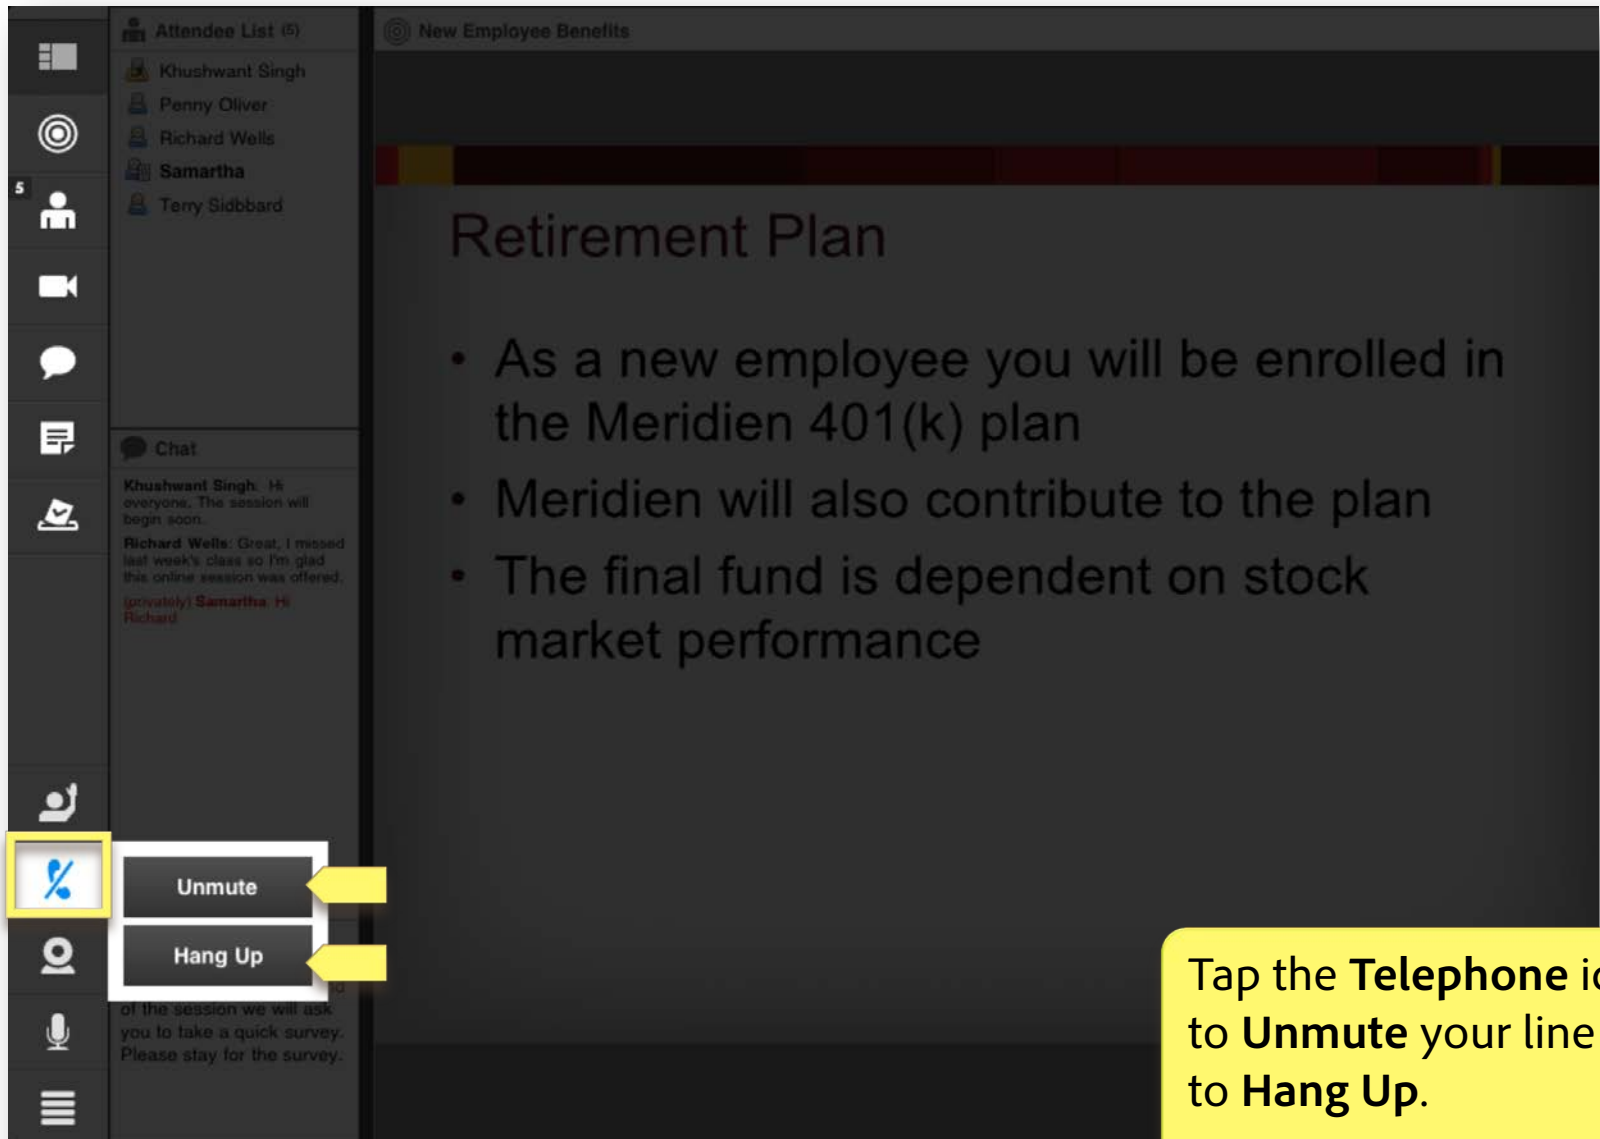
5

Attendee List (5)

Khushwant Singh
Penny Oliver
Richard Wells
Samartha
Terry Sidbbard

Chat

Khushwant Singh: Hi everyone. The session will begin soon.

Richard Wells: Great, I missed last week's class so I'm glad this online session was offered.

(privately) Samartha: Hi Richard

of the session we will ask you to take a quick survey. Please stay for the survey.

Unmute

Hang Up

New Employee Benefits

Retirement Plan

• As a new employee you will be enrolled in the Meridien 401(k) plan
• Meridien will also contribute to the plan
• The final fund is dependent on stock market performance

Tap the **Telephone** i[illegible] to **Unmute** your line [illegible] to **Hang Up**.